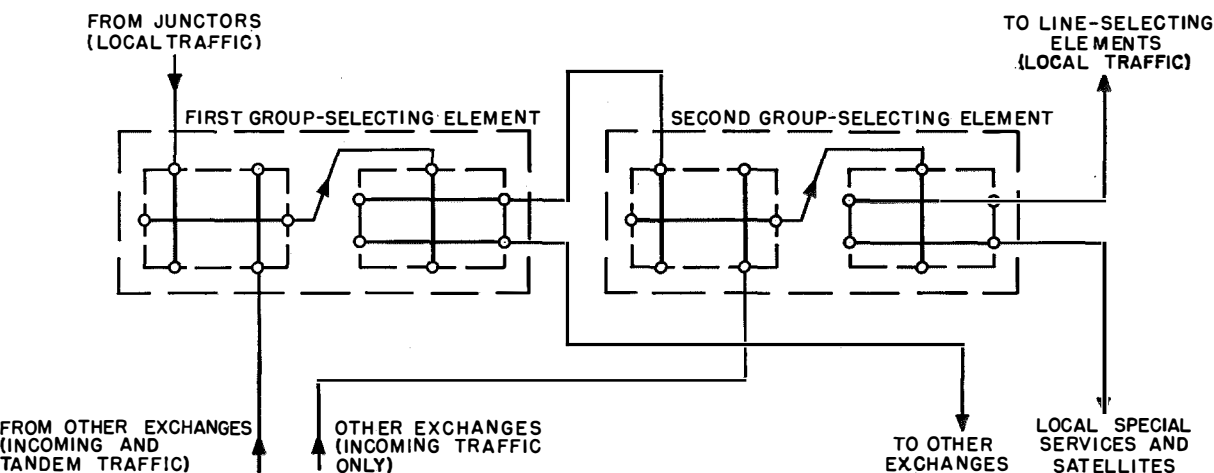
FROM JUNCTORS (LOCAL TRAFFIC)

TO LINE-SELECTING ELEMENTS (LOCAL TRAFFIC)

FIRST GROUP-SELECTING ELEMENT

SECOND GROUP-SELECTING ELEMENT

FROM OTHER EXCHANGES (INCOMING AND TANDEM TRAFFIC)

OTHER EXCHANGES (INCOMING TRAFFIC ONLY)

TO OTHER EXCHANGES

LOCAL SPECIAL SERVICES AND SATELLITES